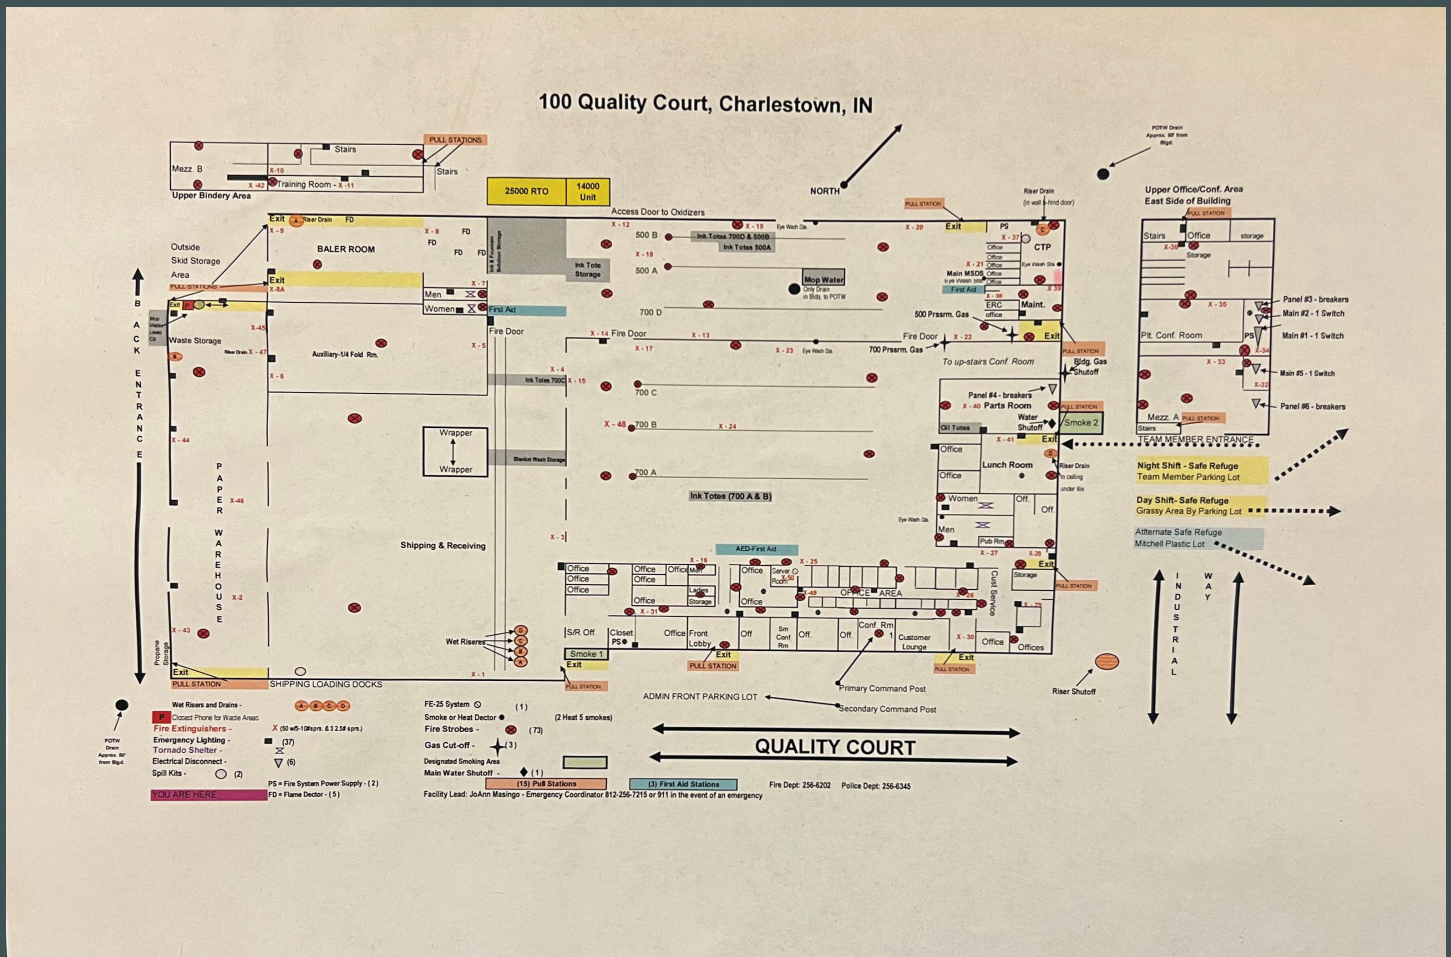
100 Quality Court, Charlestown, IN

PULL STATIONS
Stairs
Mezz B
X-10
X-42 Training Room - X-11
Stairs
Upper Bindery Area
25000 RTO
14000 Unit
NORTH
POTW Drain Approx. 50' from Bldg.
Upper Office/Conf. Area East Side of Building
Access Door to Oxidizers
PULL STATION
Riser Drain (in wall behind door)
Exit Riser Drain FD
X-9
X-8 FD FD
BALER ROOM
FD FD
Outside Skid Storage Area
PULL STATIONS
Exit
X-8A
X-12
500 B
X-19 Eye Wash Sta.
Ink Totes 700D & 500B
Ink Totes 500A
X-18
500 A
Ink Tote Storage
Mop Water
Only Drain in Bldg to POTW
X-20
Exit
PS
X-37
CTP
Office
Office
Office
X-21
Main MSDS
Eye Wash Sta
First Aid
X-38
ERC
Maint.
X-39
500 Prssrm. Gas
Stairs Office storage
X-36
Storage
X-35
Panel #3 - breakers
Main #2 - 1 Switch
Main #1 - 1 Switch
Pit. Conf. Room
PS
X-34
BACK ENTRANCE
Waste Storage
Riser Drain X-47
X-45
Auxiliary-1/4 Fold Rm.
X-7
Men
Women
First Aid
Fire Door
X-5
700 D
X-14 Fire Door
X-13
X-17
X-23 Eye Wash Sta
Fire Door X-22
Exit
700 Prssrm. Gas
To up-stairs Conf. Room
PULL STATION
Bldg. Gas Shutoff
X-33
Main #5 - 1 Switch
X-32
Panel #6 - breakers
Mezz. A PULL STATION
Stairs
X-6
X-4
Ink Totes 700C X-15
700 C
Panel #4 - breakers
X-40 Parts Room
PULL STATION
Oil Totes
Water Shutoff
Smoke 2
X-41
Exit
TEAM MEMBER ENTRANCE
X-44
Wrapper
Wrapper
X-48 700 B
X-24
Blanket Wash Storage
Office
Office
Lunch Room
Riser Drain In ceiling under tile
Night Shift - Safe Refuge
Team Member Parking Lot
PAPER WAREHOUSE
X-46
700 A
Ink Totes (700 A & B)
Women
Off.
Off.
Day Shift- Safe Refuge
Grassy Area By Parking Lot
Eye Wash Sta
Men
Pub Rm
Alternate Safe Refuge
Mitchell Plastic Lot
Shipping & Receiving
X-3
AED-First Aid
X-27
X-28
X-16
X-25
Exit
Office
Office
Office
Office
Office
Office Men
Ladies
Storage
Office
Server Room
X-50
X-49
OFFICE AREA
X-26
Cust Service
Storage
PULL STATION
X-29
INDUSTRIAL WAY
X-2
X-31
X-43
Wet Risers
S/R Off.
Closet PS
Office
Front Lobby
Off
Sm Conf Rm
Off.
Off.
Conf. Rm
Customer Lounge
X-30
Office
Offices
Smoke 1
Exit
Exit
PULL STATION
Exit
PULL STATION
Propane Storage
X-1
Exit
PULL STATION
SHIPPING LOADING DOCKS
PULL STATION
Primary Command Post
Riser Shutoff
ADMIN FRONT PARKING LOT
Secondary Command Post
POTW Drain Approx. 50' from Bldg.
Wet Risers and Drains - A B C D
P Closest Phone for Waste Areas
Fire Extinguishers - X (50 w/5-10#sprs. & 3 2.5# sprs.)
Emergency Lighting - (37)
Tornado Shelter -
Electrical Disconnect - (6)
Spill Kits - (2)
YOU ARE HERE
FE-25 System (1)
Smoke or Heat Detector (2 Heat 5 smokes)
Fire Strobes - (73)
Gas Cut-off - (3)
Designated Smoking Area
Main Water Shutoff - (1)
PS = Fire System Power Supply - (2)
FD = Flame Dector - (5)
(15) Pull Stations
(3) First Aid Stations
QUALITY COURT
Fire Dept: 256-6202 Police Dept: 256-6345
Facility Lead: JoAnn Masingo - Emergency Coordinator 812-256-7215 or 911 in the event of an emergency